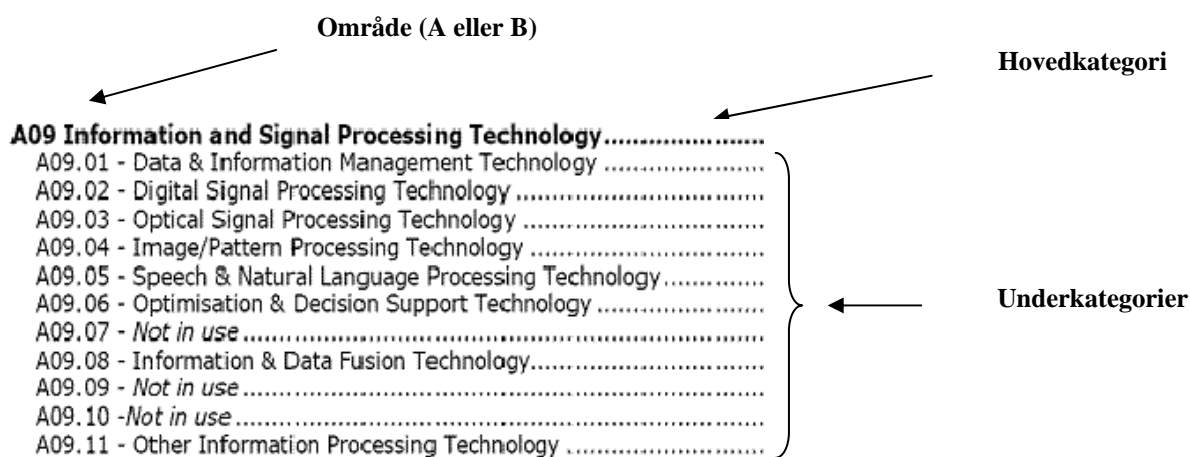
Område (A eller B)

Hovedkategori

A09 Information and Signal Processing Technology....................
A09.01 - Data & Information Management Technology ......................
A09.02 - Digital Signal Processing Technology ............................
A09.03 - Optical Signal Processing Technology ...........................
A09.04 - Image/Pattern Processing Technology .............................
A09.05 - Speech & Natural Language Processing Technology...............
A09.06 - Optimisation & Decision Support Technology ......................
A09.07 - *Not in use*.............................................................
A09.08 - Information & Data Fusion Technology..................................
A09.09 - *Not in use*.............................................................
A09.10 -*Not in use*..............................................................
A09.11 - Other Information Processing Technology ............................

Underkategorier